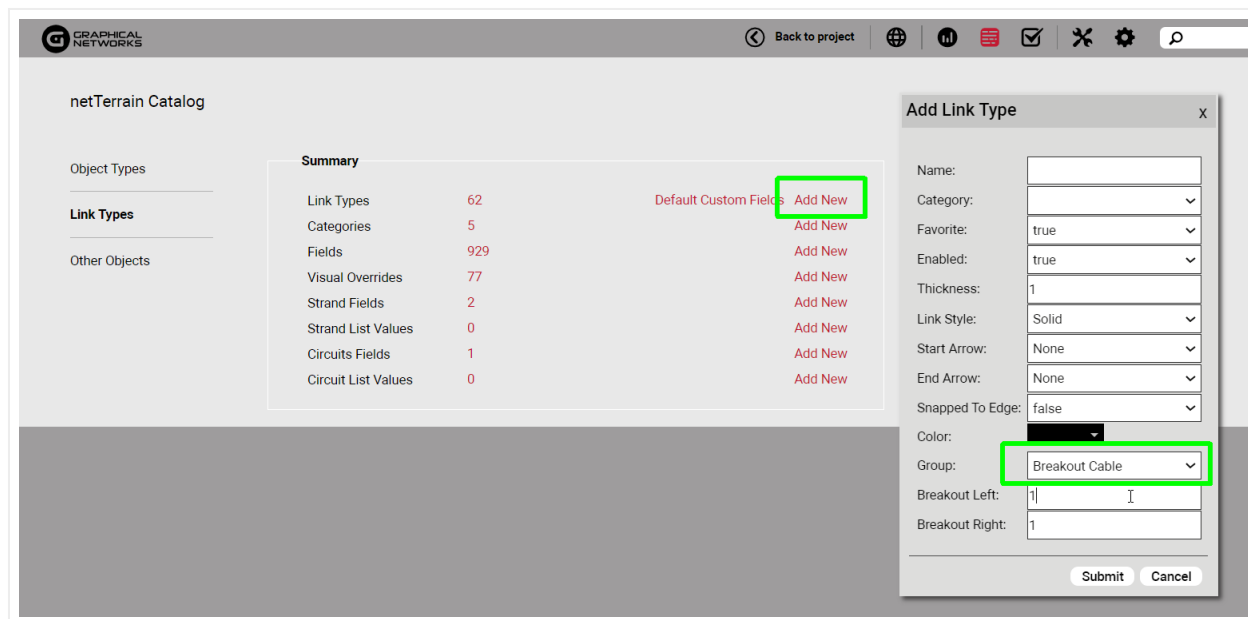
GRAPHICAL NETWORKS

Back to project

netTerrain Catalog

Object Types

Link Types

Other Objects

Summary

| | | | |
|---|---|---|---|
| Link Types | 62 | Default Custom Fields | Add New |
| Categories | 5 | | Add New |
| Fields | 929 | | Add New |
| Visual Overrides | 77 | | Add New |
| Strand Fields | 2 | | Add New |
| Strand List Values | 0 | | Add New |
| Circuits Fields | 1 | | Add New |
| Circuit List Values | 0 | | Add New |

Add Link Type

x

Name:

Category:

Favorite: true

Enabled: true

Thickness: 1

Link Style: Solid

Start Arrow: None

End Arrow: None

Snapped To Edge: false

Color:

Group: Breakout Cable

Breakout Left: 1

Breakout Right: 1

Submit

Cancel